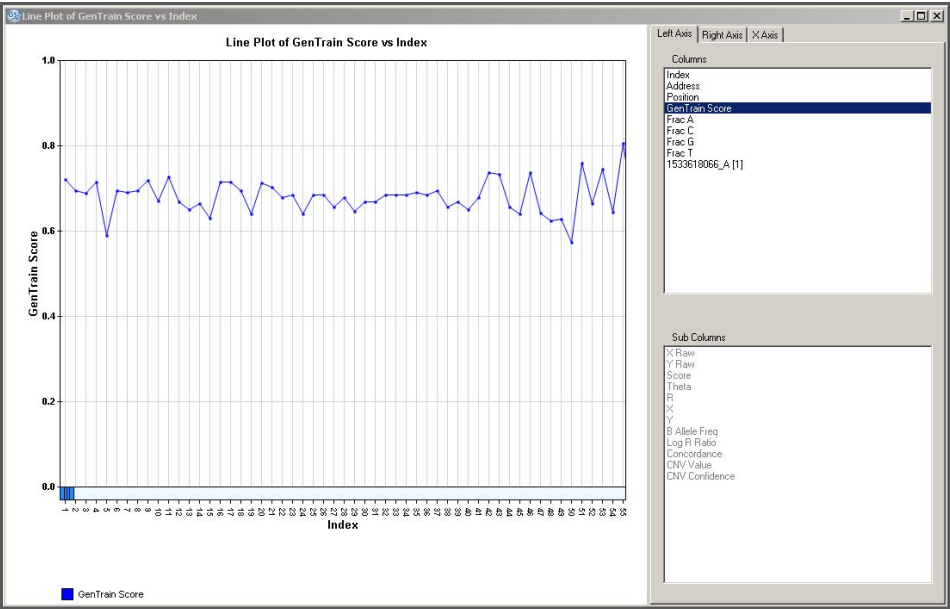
Line Plot of GenTrain Score vs Index

Line Plot of GenTrain Score vs Index

1.0
0.8
0.6
0.4
0.2
0.0

GenTrain Score

1 2 3 4 5 6 7 8 9 10 11 12 13 14 15 16 17 18 19 20 21 22 23 24 25 26 27 28 29 30 31 32 33 34 35 36 37 38 39 40 41 42 43 44 45 46 47 48 49 50 51 52 53 54 55

Index

GenTrain Score

Left Axis | Right Axis | X Axis

Columns
Index
Address
Position
GenTrain Score
Frac A
Frac C
Frac G
Frac T
1533618066_A [1]

Sub Columns
X Raw
Y Raw
Score
Theta
R
X
Y
B Allele Freq
Log R Ratio
Concordance
CNV Value
CNV Confidence